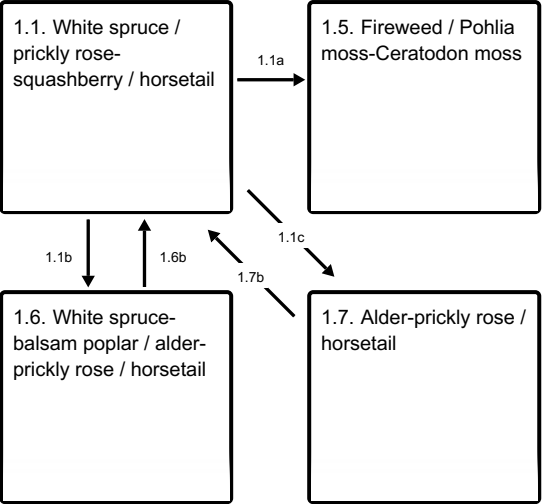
1.1. White spruce / prickly rose-squashberry / horsetail

1.1a

1.5. Fireweed / Pohlia moss-Ceratodon moss

1.1c

1.1b

1.6b

1.7b

1.6. White spruce-balsam poplar / alder-prickly rose / horsetail

1.7. Alder-prickly rose / horsetail